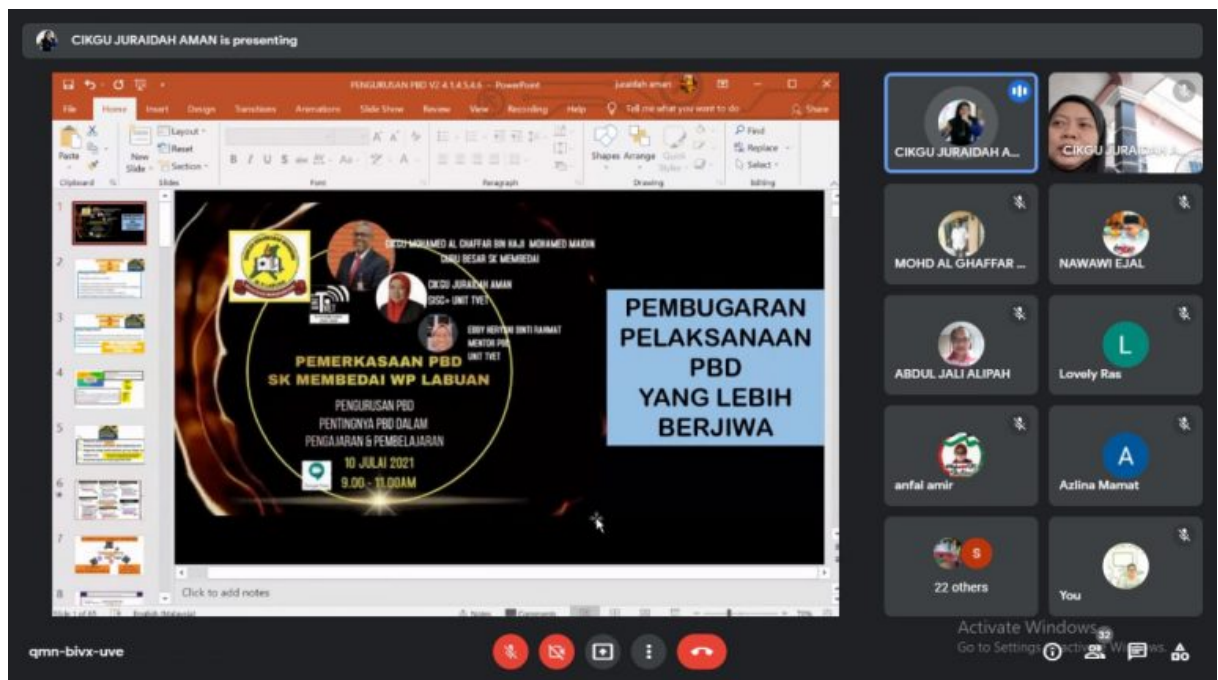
CIKGU JURAIDAH AMAN is presenting

PENGURUSAN PBD V2 4.1.4.5.4.6 - PowerPoint

File Home Insert Design Transitions Animations Slide Show Review View Recording Help Tell me what you want to do Share

Paste Clipboard New Slide Layout Reset Section Slides Font Paragraph Shapes Arrange Quick Styles Drawing Find Replace Select Editing

CIKGU MOHAMED AL GHAFFAR BIN HAJI MOHAMED MAIDIN GURU BESAR SK MEMBEDAI

CIKGU JURAIDAH AMAN SISC+ UNIT TVET

EBBY HERYANI BINTI RAHMAT MENTOR PBD UNIT TVET

PEMERKASAAN PBD SK MEMBEDAI WP LABUAN

PENGURUSAN PBD PENTINGNYA PBD DALAM PENGAJARAN & PEMBELAJARAN

10 JULAI 2021 9.00 - 11.00AM

PEMBUGARAN PELAKSANAAN PBD YANG LEBIH BERJIWA

Click to add notes

Slide 1 of 45 English (Malaysia) Notes Comments 70%

CIKGU JURAIDAH A...
CIKGU JURAIDAH A...
MOHD AL GHAFFAR ...
NAWAWI EJAL
ABDUL JALI ALIPAH
Lovely Ras
anfal amir
Azlina Mamat
22 others
You

qmn-bivx-uve

Activate Windows
Go to Settings to activate Windows.

32